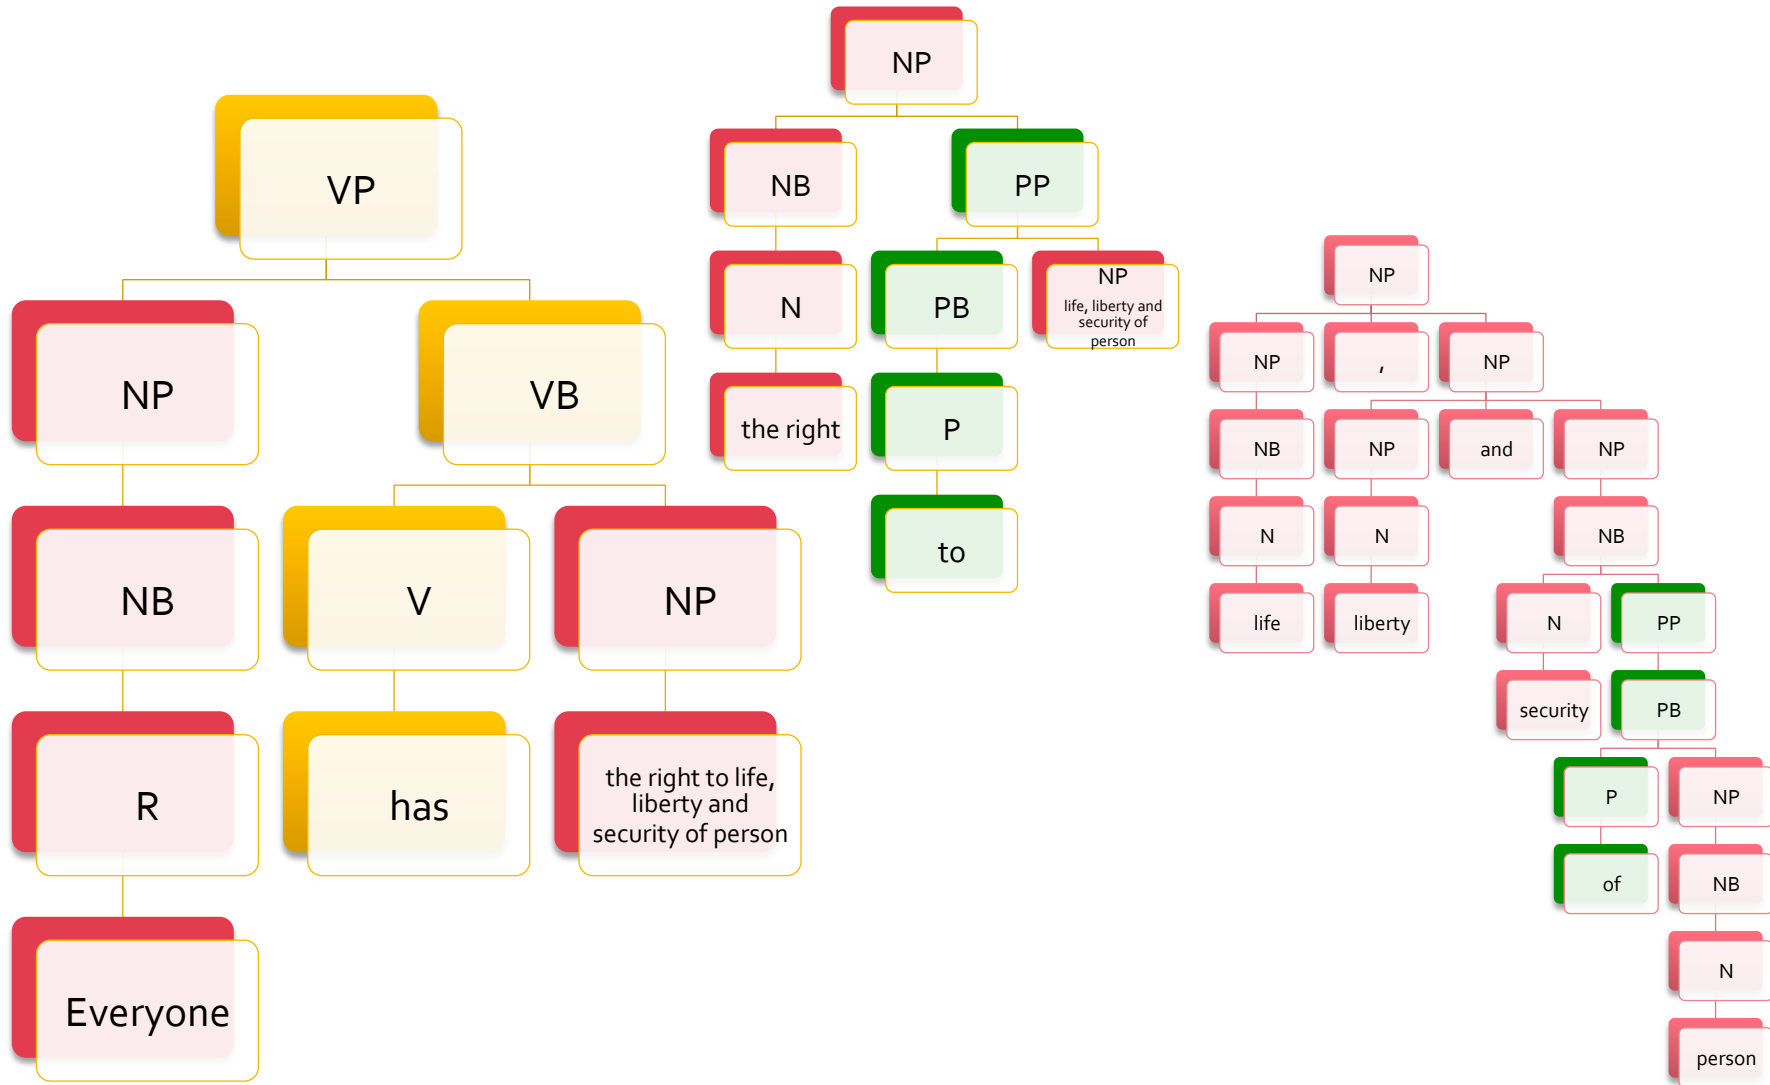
VP

NP

VB

NB

V

NP

R

has

the right to life, liberty and security of person

Everyone

NP

NB

PP

N

PB

NP
life, liberty and security of person

the right

P

to

NP

NP

,

NP

NB

NP

and

NP

N

N

NB

life

liberty

N

PP

security

PB

P

NP

of

NB

N

person